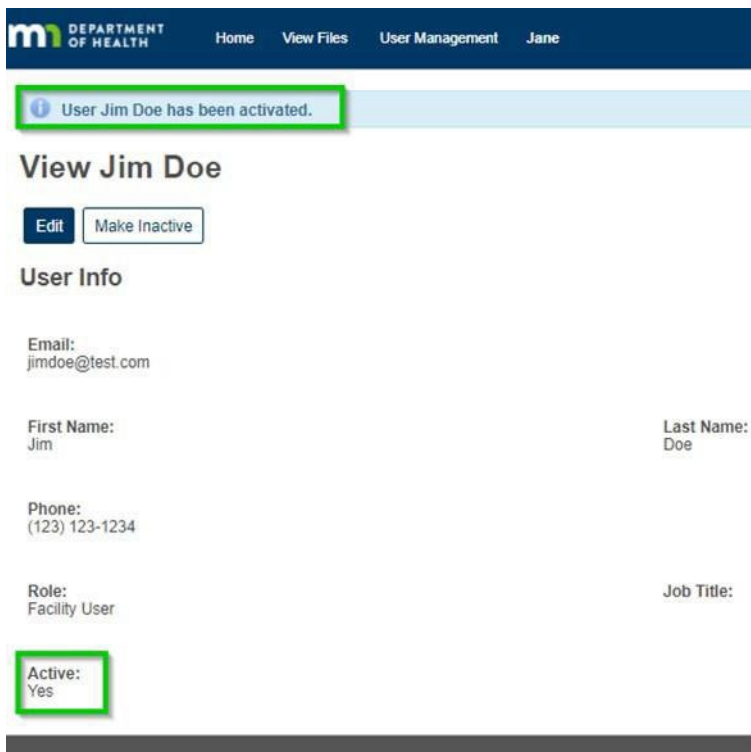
DEPARTMENT OF HEALTH

Home View Files User Management Jane

User Jim Doe has been activated.

View Jim Doe

Edit Make Inactive

User Info

Email:
jimdoe@test.com

First Name:
Jim

Last Name:
Doe

Phone:
(123) 123-1234

Role:
Facility User

Job Title:

Active:
Yes